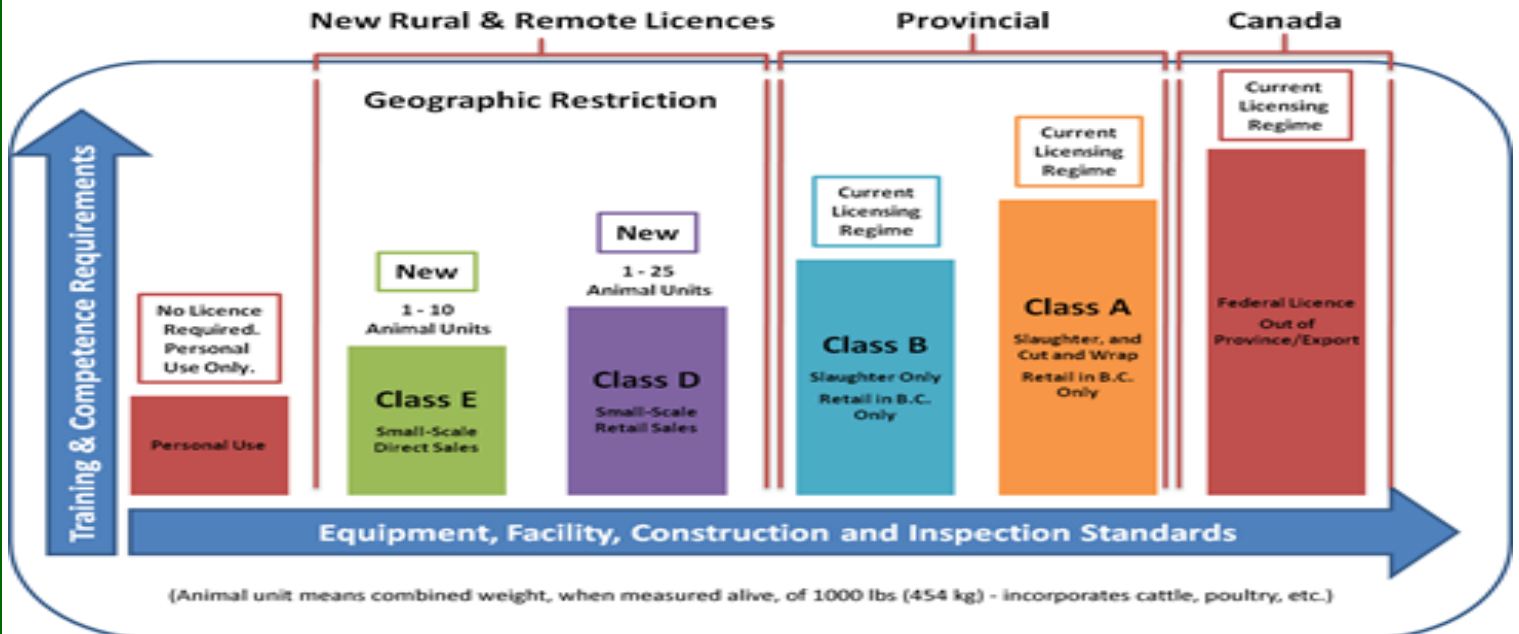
New Rural & Remote Licences

Provincial

Canada

Geographic Restriction

Training & Competence Requirements

No Licence Required. Personal Use Only.

Personal Use

New

1 - 10 Animal Units

Class E

Small-Scale Direct Sales

New

1 - 25 Animal Units

Class D

Small-Scale Retail Sales

Current Licensing Regime

Class B

Slaughter Only

Retail in B.C. Only

Current Licensing Regime

Class A

Slaughter, and Cut and Wrap

Retail in B.C. Only

Current Licensing Regime

Federal Licence Out of Province/Export

Equipment, Facility, Construction and Inspection Standards

(Animal unit means combined weight, when measured alive, of 1000 lbs (454 kg) - incorporates cattle, poultry, etc.)